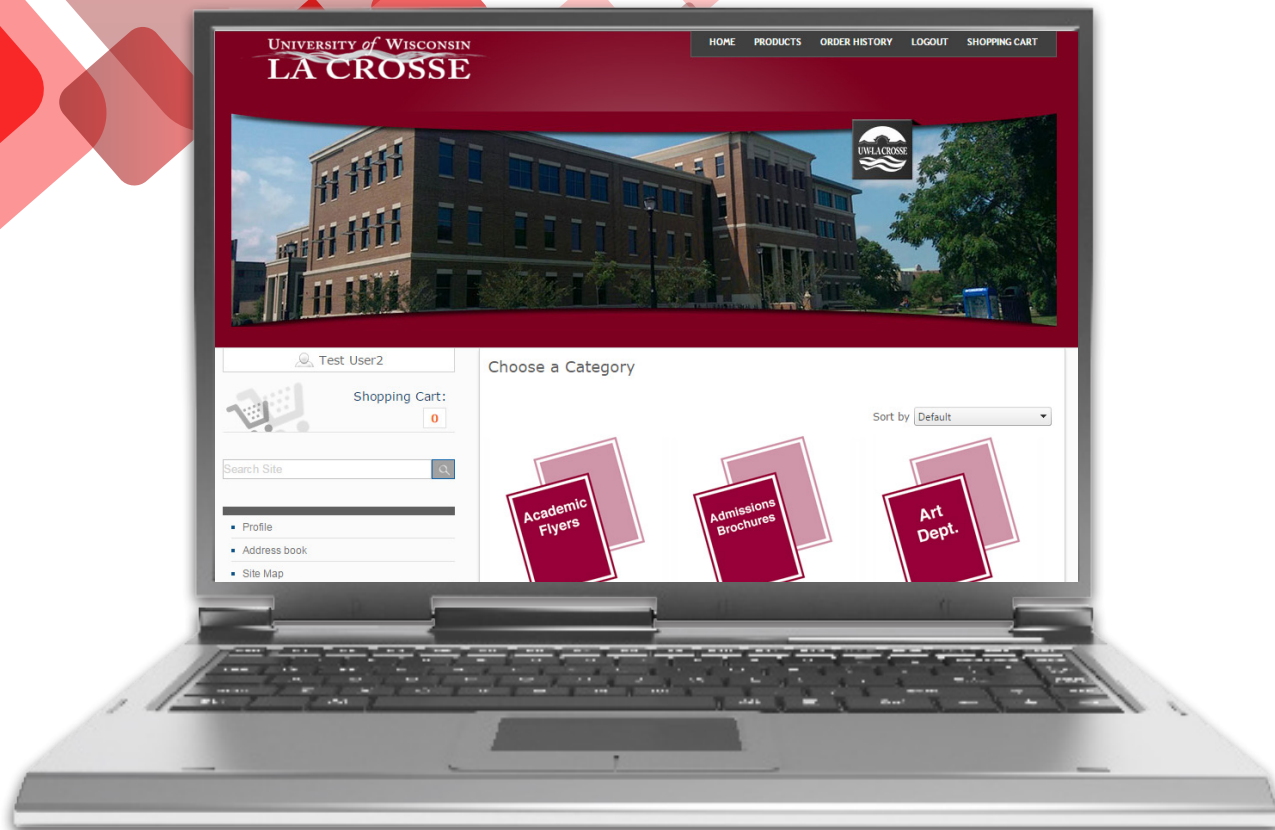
UNIVERSITY of WISCONSIN
LA CROSSE

HOME PRODUCTS ORDER HISTORY LOGOUT SHOPPING CART

UW-LA CROSSE

Test User2

Shopping Cart:
0

Search Site

- Profile
- Address book
- Site Map

Choose a Category

Sort by Default

Academic Flyers

Admissions Brochures

Art Dept.